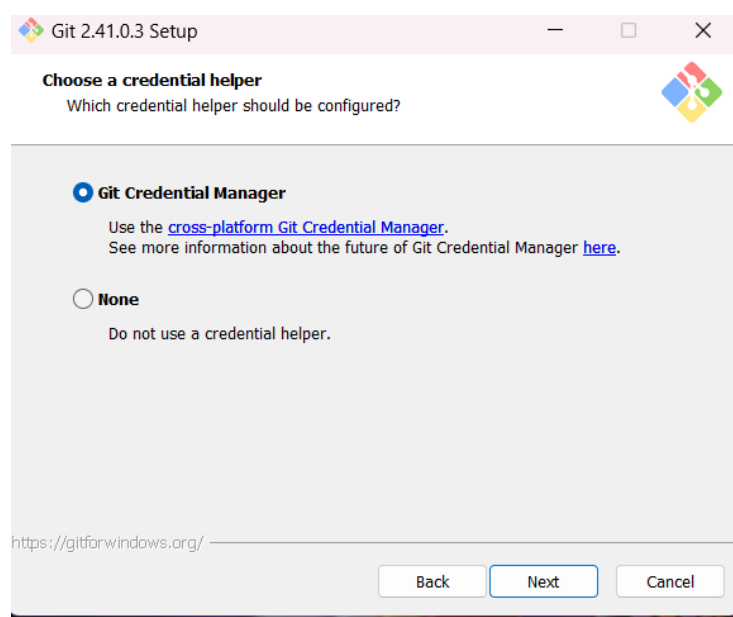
Git 2.41.0.3 Setup

Choose a credential helper
Which credential helper should be configured?

Git Credential Manager

Use the cross-platform Git Credential Manager.
See more information about the future of Git Credential Manager here.

None

Do not use a credential helper.

https://gitforwindows.org/

Back
Next
Cancel